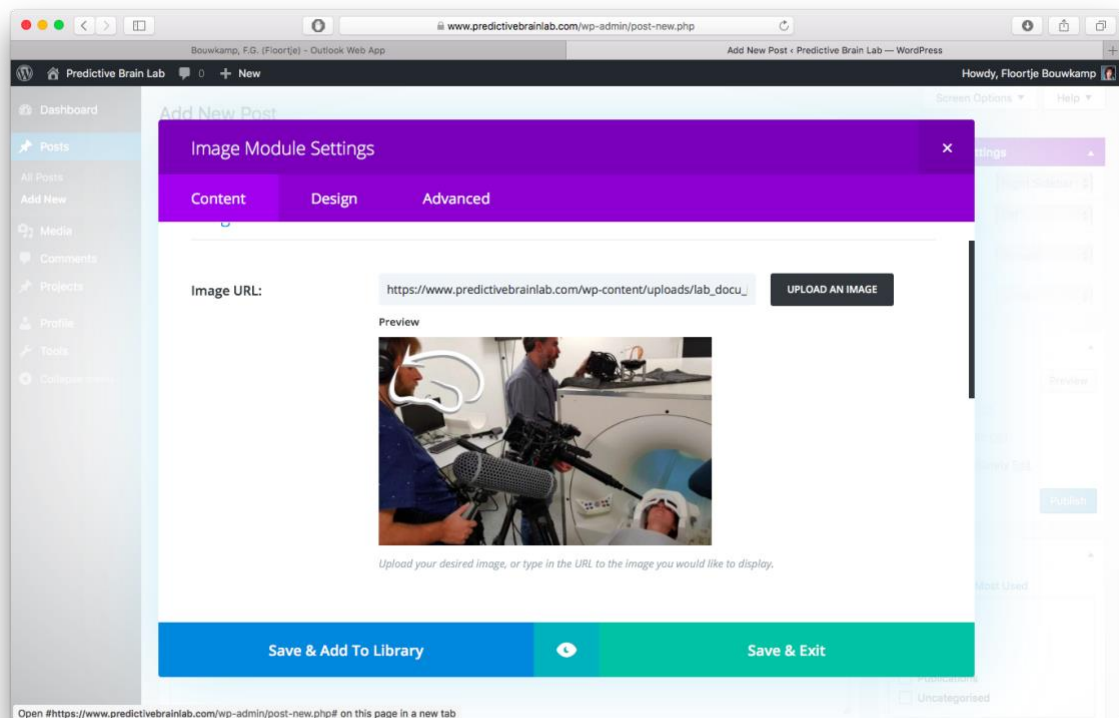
www.predictivebrainlab.com/wp-admin/post-new.php

Bouwkamp, F.G. (Floortje) - Outlook Web App

Add New Post ‹ Predictive Brain Lab — WordPress

Predictive Brain Lab 0 + New

Howdy, Floortje Bouwkamp

Dashboard

Posts

All Posts

Add New

Media

Comments

Projects

Profile

Tools

Collapse menu

Add New Post

Screen Options ▼

Help ▼

Image Module Settings

×

Content

Design

Advanced

Image URL:

https://www.predictivebrainlab.com/wp-content/uploads/lab_docu_

UPLOAD AN IMAGE

Preview

Upload your desired image, or type in the URL to the image you would like to display.

Save & Add To Library

Save & Exit

Preview

Publish

Most Used

Uncategorised

Open #https://www.predictivebrainlab.com/wp-admin/post-new.php# on this page in a new tab